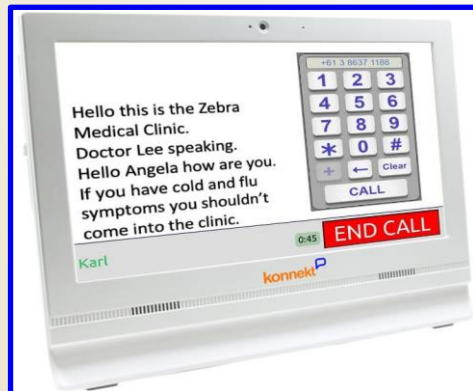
Hello this is the Zebra Medical Clinic.
Doctor Lee speaking.
Hello Angela how are you.
If you have cold and flu symptoms you shouldn't come into the clinic.

+61 3 8637 1186

| 1 | 2 | 3 |
|---|---|---|
| 4 | 5 | 6 |
| 7 | 8 | 9 |
| * | 0 | # |
| + | ← | Clear |

CALL

0:45

END CALL

Karl

konnekt